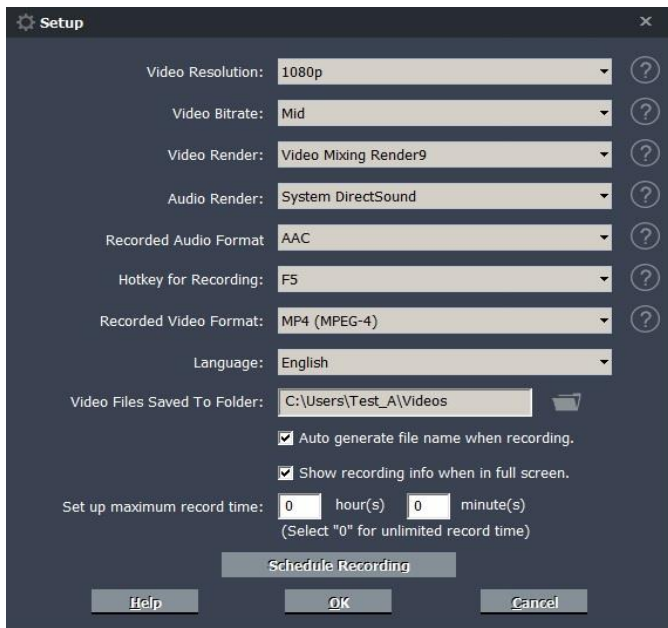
Setup

×

Video Resolution: 1080p

Video Bitrate: Mid

Video Render: Video Mixing Render9

Audio Render: System DirectSound

Recorded Audio Format AAC

Hotkey for Recording: F5

Recorded Video Format: MP4 (MPEG-4)

Language: English

Video Files Saved To Folder: C:\Users\Test_A\Videos

Auto generate file name when recording.

Show recording info when in full screen.

Set up maximum record time: 0 hour(s) 0 minute(s)

(Select "0" for unlimited record time)

Schedule Recording

Help OK Cancel